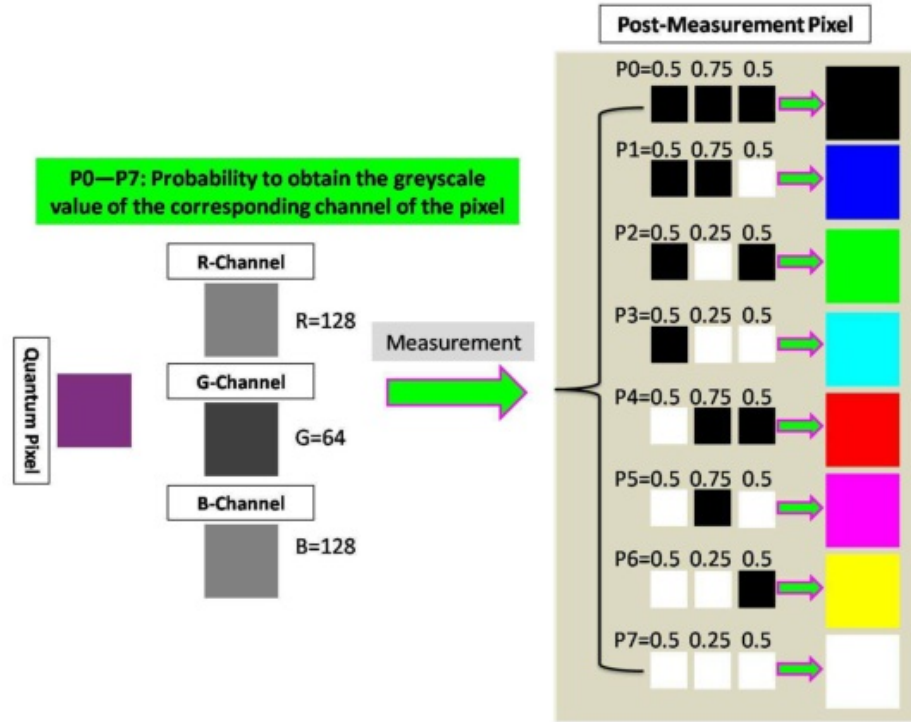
Post-Measurement Pixel

P0—P7: Probability to obtain the greyscale value of the corresponding channel of the pixel

Quantum Pixel

R-Channel

R=128

G-Channel

G=64

B-Channel

B=128

Measurement

P0=0.5 0.75 0.5

P1=0.5 0.75 0.5

P2=0.5 0.25 0.5

P3=0.5 0.25 0.5

P4=0.5 0.75 0.5

P5=0.5 0.75 0.5

P6=0.5 0.25 0.5

P7=0.5 0.25 0.5